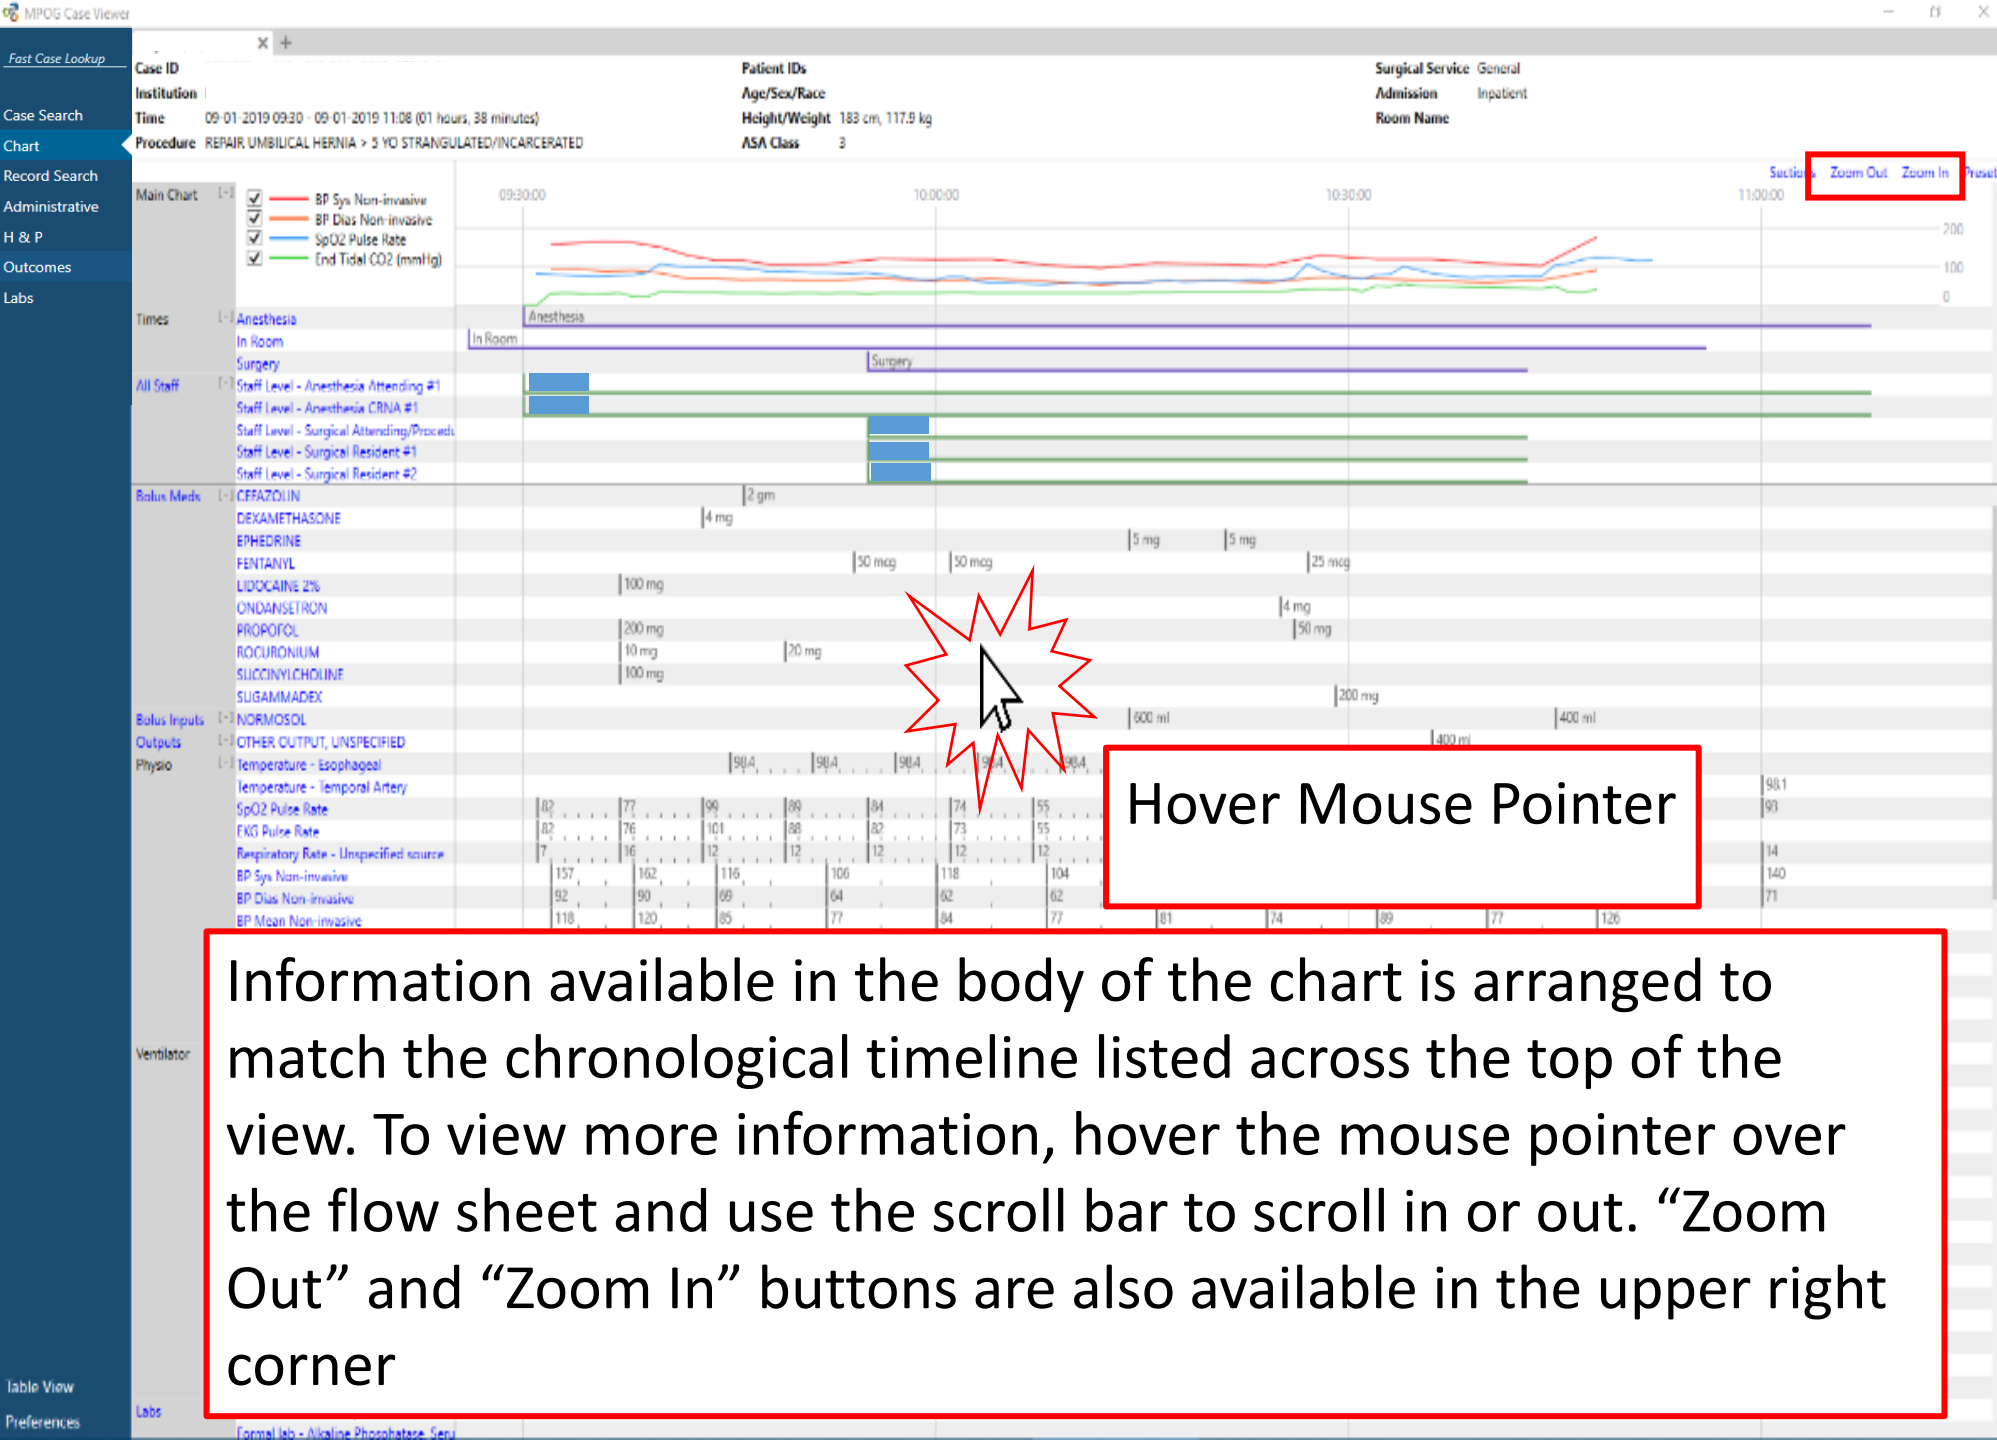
MPOG Case Viewer

Fast Case Lookup

Case Search
Chart
Record Search
Administrative
H & P
Outcomes
Labs

Case ID
Institution
Time 09-01-2019 09:30 - 09-01-2019 11:08 (01 hours, 38 minutes)
Procedure REPAIR UMBILICAL HERNIA > 5 YO STRANGULATED/INCARCERATED

Patient IDs
Age/Sex/Race
Height/Weight 183 cm, 117.9 kg
ASA Class 3

Surgical Service General
Admission Inpatient
Room Name

Sections Zoom Out Zoom In Preset

Main Chart
BP Sys Non-invasive
BP Dias Non-invasive
SpO2 Pulse Rate
End Tidal CO2 (mmHg)

09:30:00 10:00:00 10:30:00 11:00:00

200 100 0

Times
Anesthesia
In Room
Surgery

Anesthesia
In Room
Surgery

All Staff
Staff Level - Anesthesia Attending #1
Staff Level - Anesthesia CRNA #1
Staff Level - Surgical Attending/Procedu
Staff Level - Surgical Resident #1
Staff Level - Surgical Resident #2

Bolus Meds
CEFAZOLIN 2 gm
DEXAMETHASONE 4 mg
EPHEDRINE 5 mg 5 mg
FENTANYL 50 mcg 50 mcg 25 mcg
LIDOCAINE 2% 100 mg
ONDANSETRON 4 mg
PROPOFOL 200 mg 50 mg
ROCURONIUM 10 mg 20 mg
SUCCINYLCHOLINE 100 mg
SUGAMMADEX 200 mg
Bolus Inputs
NORMOSOL 600 ml 400 ml
Outputs
OTHER OUTPUT, UNSPECIFIED 400 ml
Physio
Temperature - Esophageal 98.4 98.4 98.4 98.4 98.4
Temperature - Temporal Artery 98.1
SpO2 Pulse Rate 82 77 99 89 84 74 55 93
EKG Pulse Rate 82 76 101 88 82 73 55
Respiratory Rate - Unspecified source 7 16 12 12 12 12 12 14
BP Sys Non-invasive 157 162 116 106 118 104 140
BP Dias Non-invasive 92 90 69 64 62 62 71
BP Mean Non-invasive 118 120 85 77 84 77 81 74 89 77 126

Hover Mouse Pointer

Ventilator

Information available in the body of the chart is arranged to match the chronological timeline listed across the top of the view. To view more information, hover the mouse pointer over the flow sheet and use the scroll bar to scroll in or out. “Zoom Out” and “Zoom In” buttons are also available in the upper right corner

Table View
Preferences
Labs
Formal lab - Alkaline Phosphatase, Seru